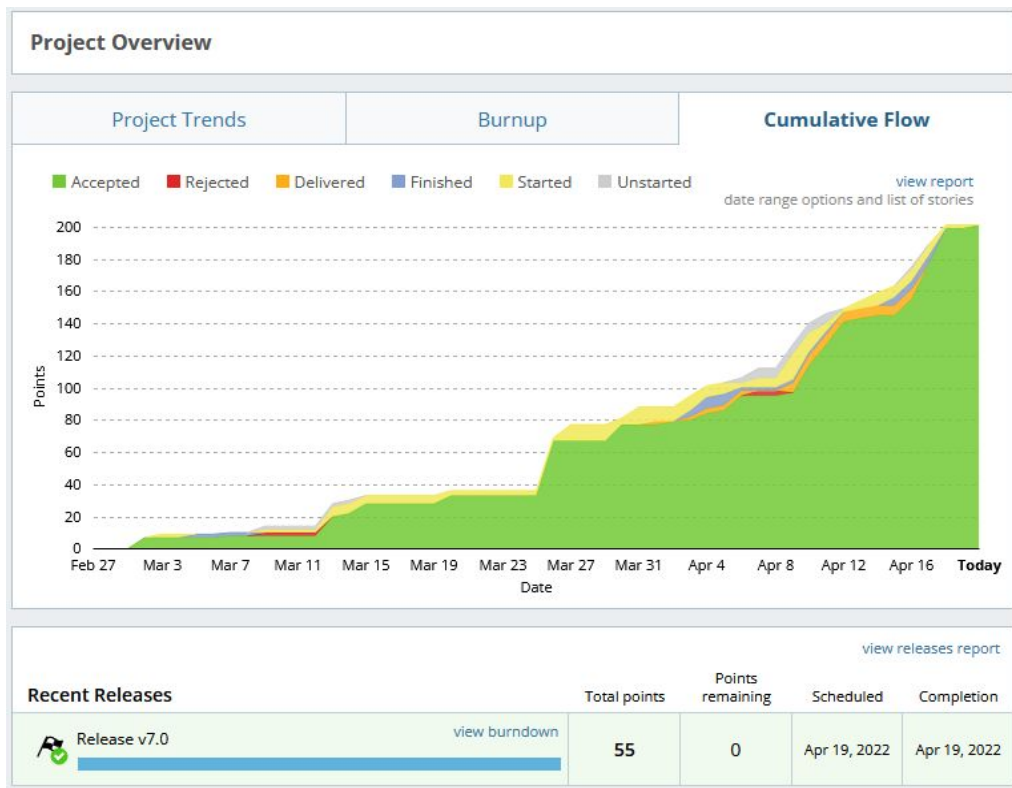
Project Overview

Project Trends | Burnup | Cumulative Flow

Accepted Rejected Delivered Finished Started Unstarted

view report
date range options and list of stories

200
180
160
140
120
100
80
60
40
20
0

Points

Feb 27 Mar 3 Mar 7 Mar 11 Mar 15 Mar 19 Mar 23 Mar 27 Mar 31 Apr 4 Apr 8 Apr 12 Apr 16 Today

Date

view releases report

| Recent Releases | Total points | Points remaining | Scheduled | Completion |
|---|---|---|---|---|
| Release v7.0 view burndown | 55 | 0 | Apr 19, 2022 | Apr 19, 2022 |